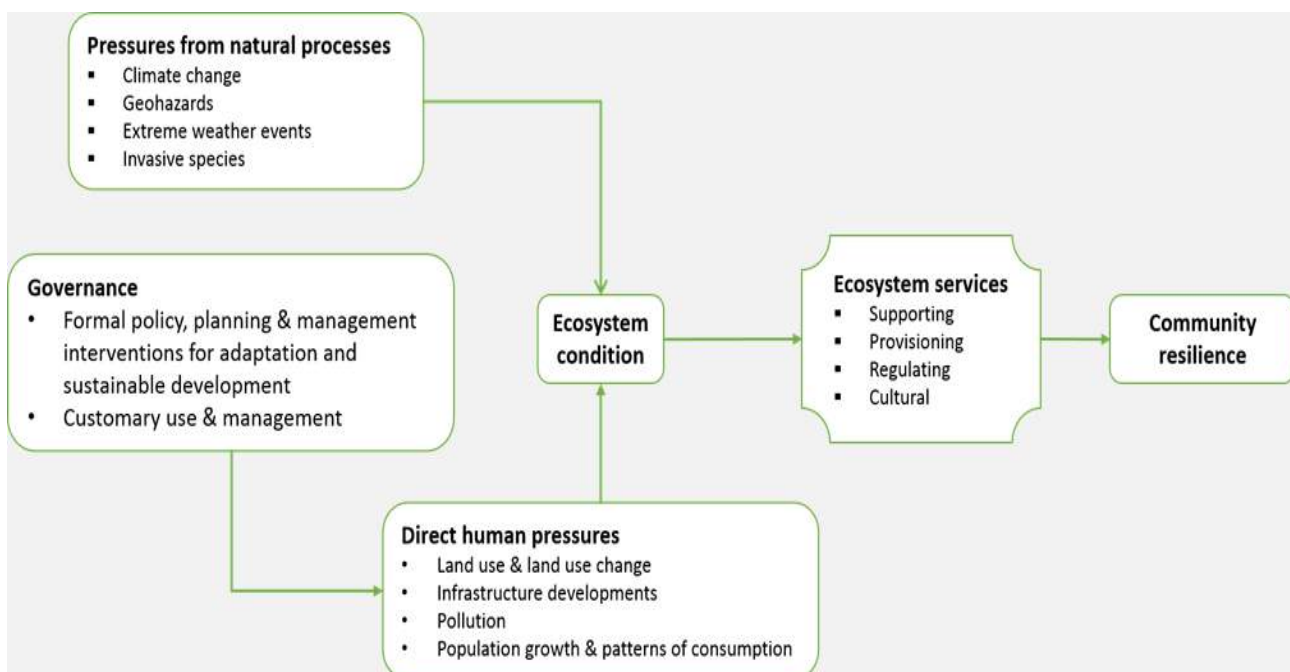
Pressures from natural processes
- Climate change
- Geohazards
- Extreme weather events
- Invasive species

Governance
- Formal policy, planning & management interventions for adaptation and sustainable development
- Customary use & management

Ecosystem condition

Ecosystem services
- Supporting
- Provisioning
- Regulating
- Cultural

Community resilience

Direct human pressures
- Land use & land use change
- Infrastructure developments
- Pollution
- Population growth & patterns of consumption